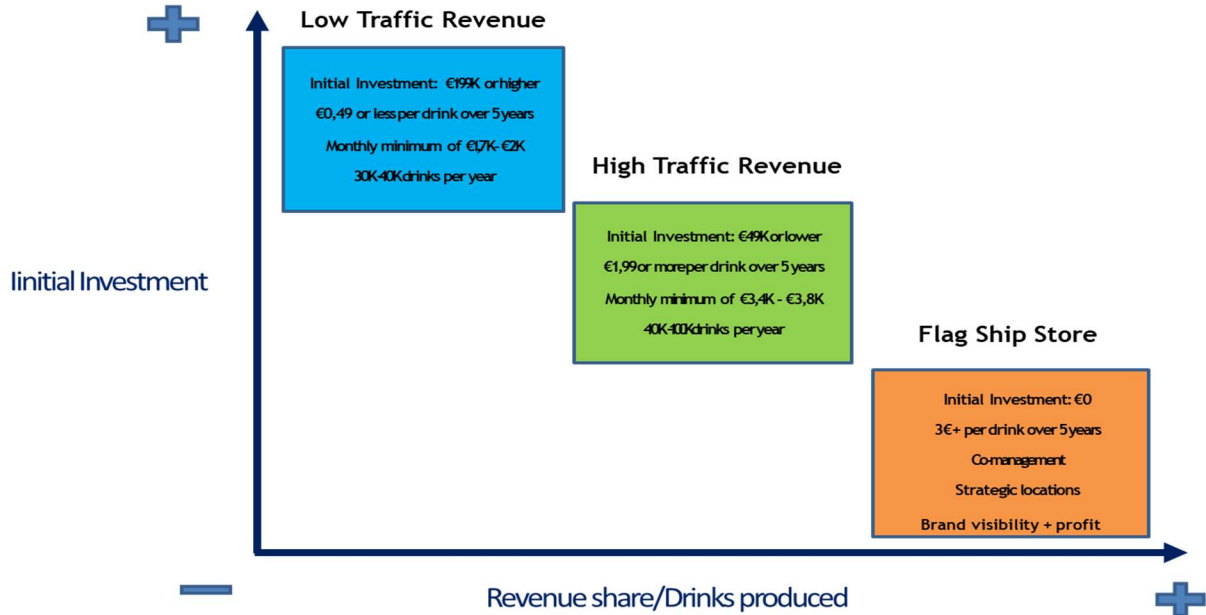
Low Traffic Revenue

Initial Investment: €199K or higher
€0,49 or less per drink over 5 years
Monthly minimum of €1,7K-€2K
30K-40K drinks per year

High Traffic Revenue

Initial Investment: €49K or lower
€1,99 or more per drink over 5 years
Monthly minimum of €3,4K - €3,8K
40K-100K drinks per year

Iinitial Investment

Flag Ship Store

Initial Investment: €0
3€+ per drink over 5 years
Co-management
Strategic locations
Brand visibility + profit

Revenue share/Drinks produced